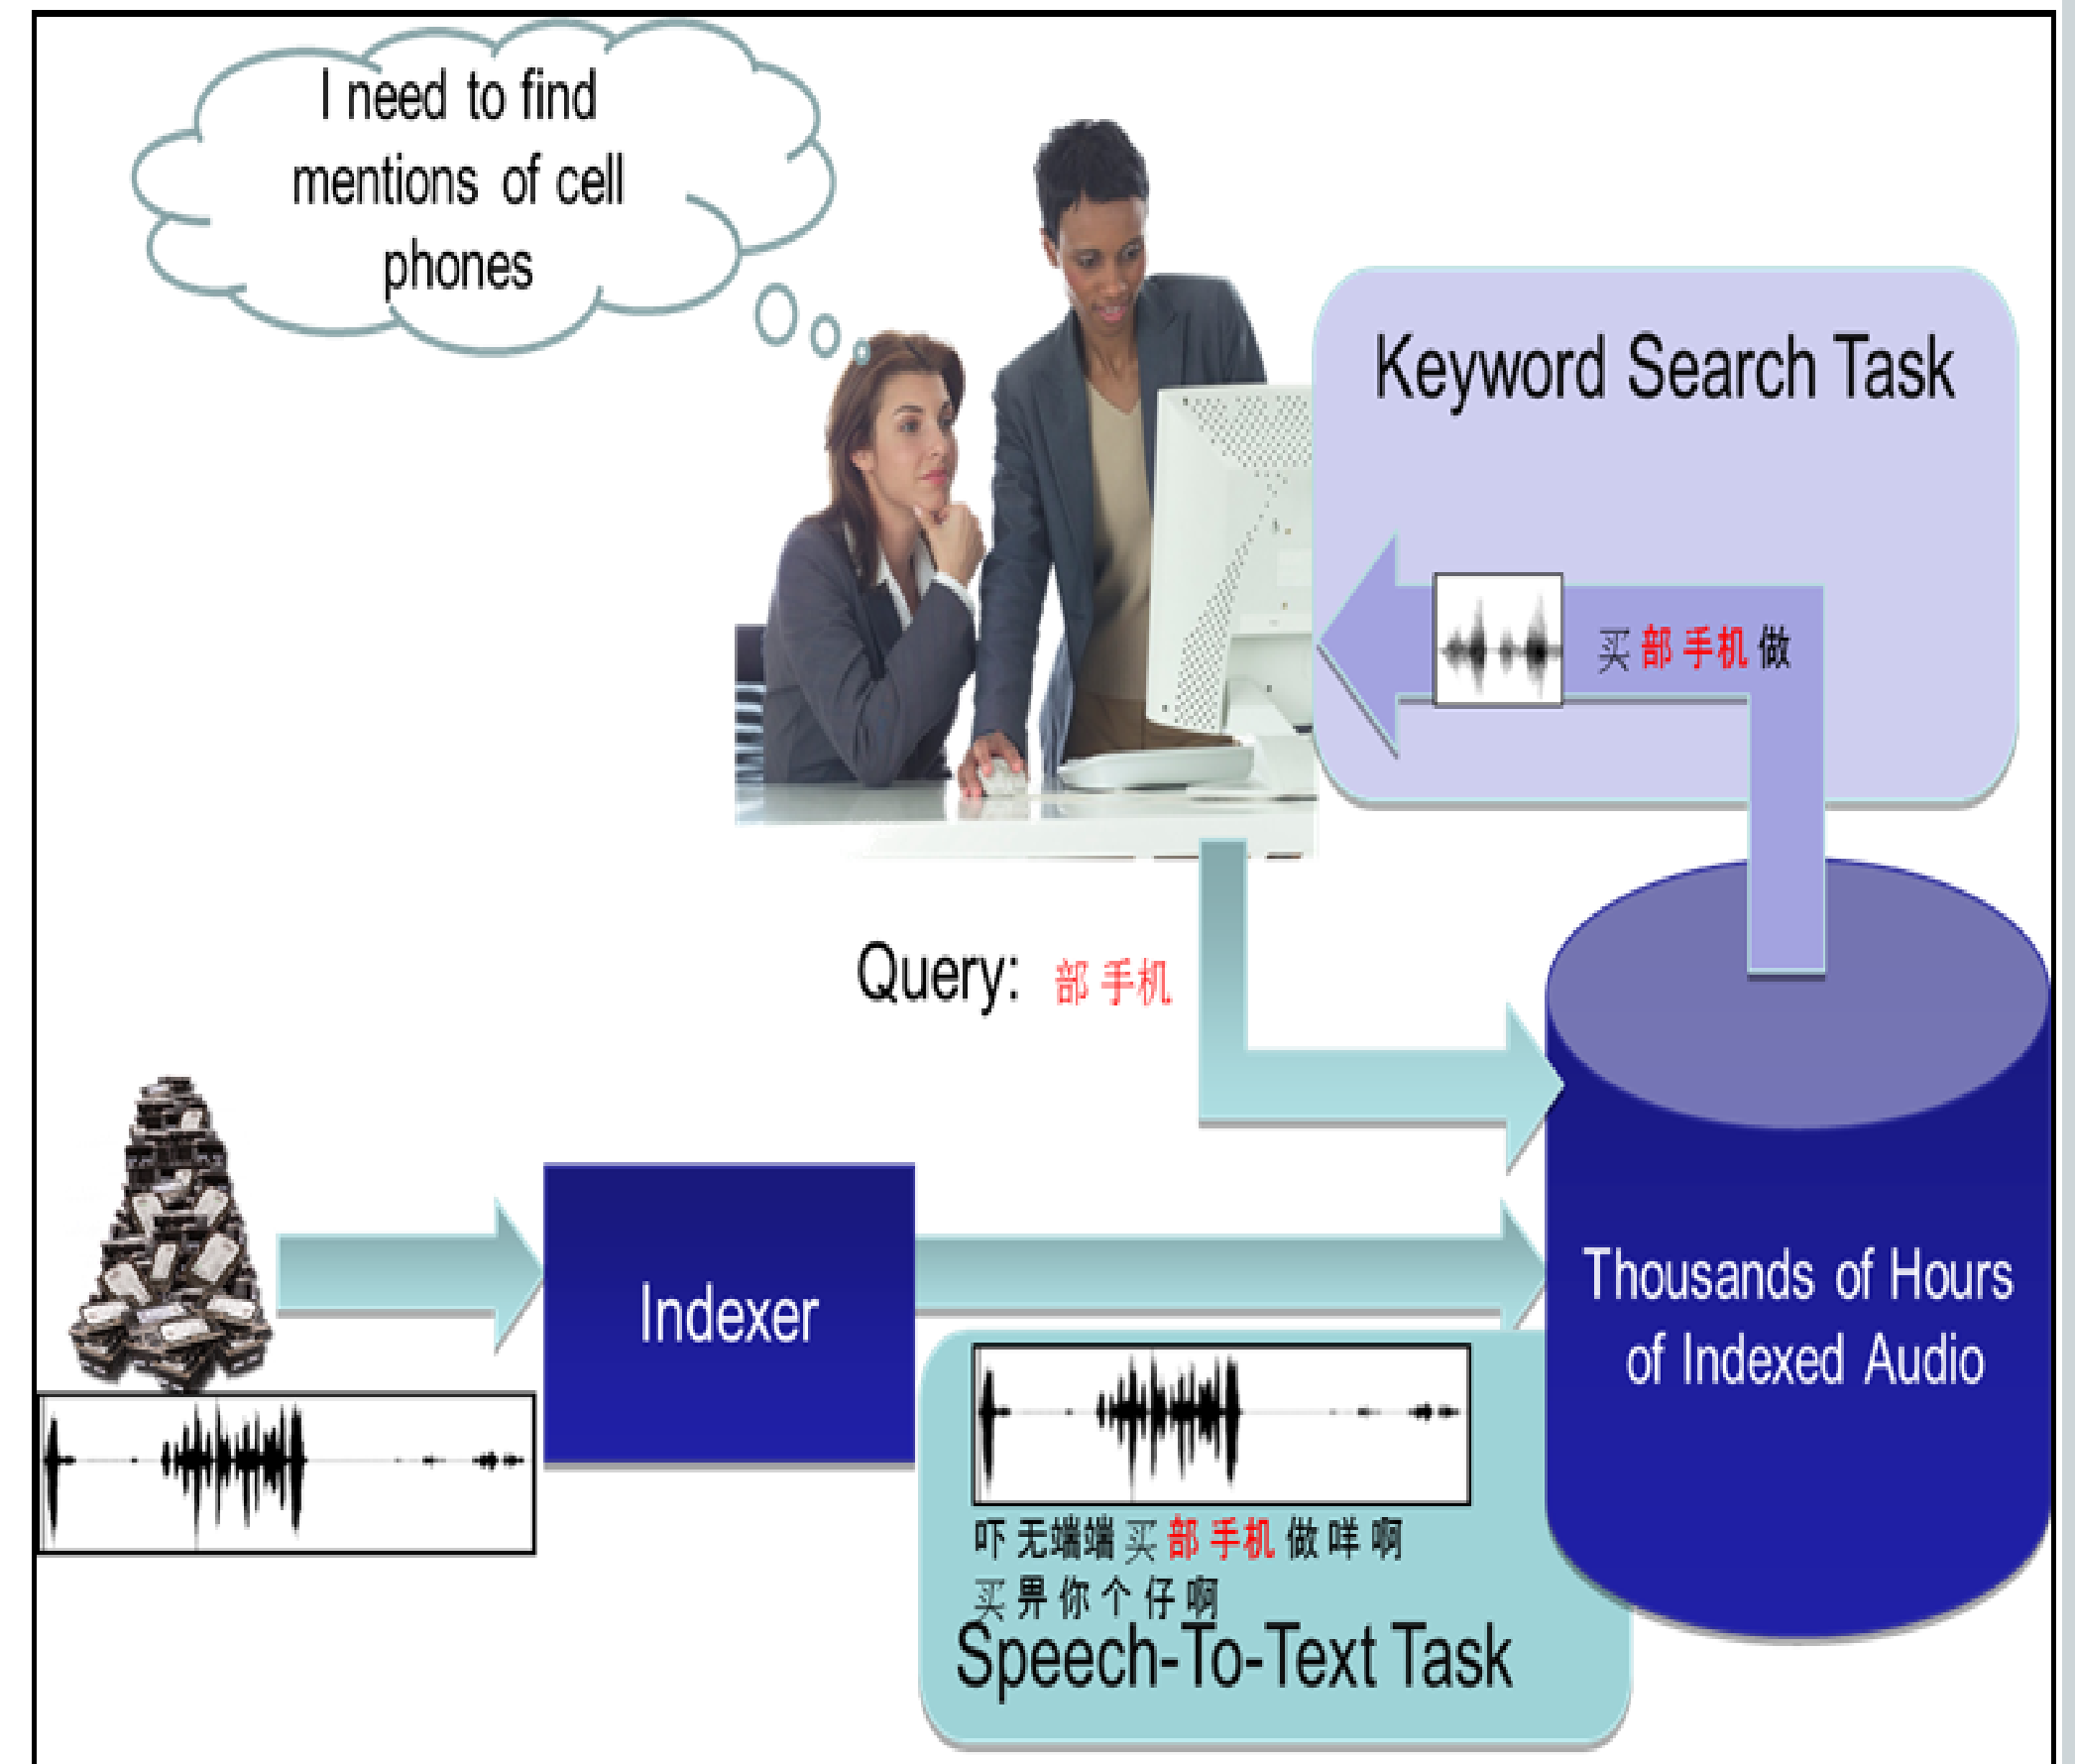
I need to find mentions of cell phones

Keyword Search Task

买 部 手机 做

Query: 部 手机

Indexer

Thousands of Hours of Indexed Audio

吓 无端端 买 部 手机 做 咩 啊 买 畀 你 个 仔 啊

Speech-To-Text Task